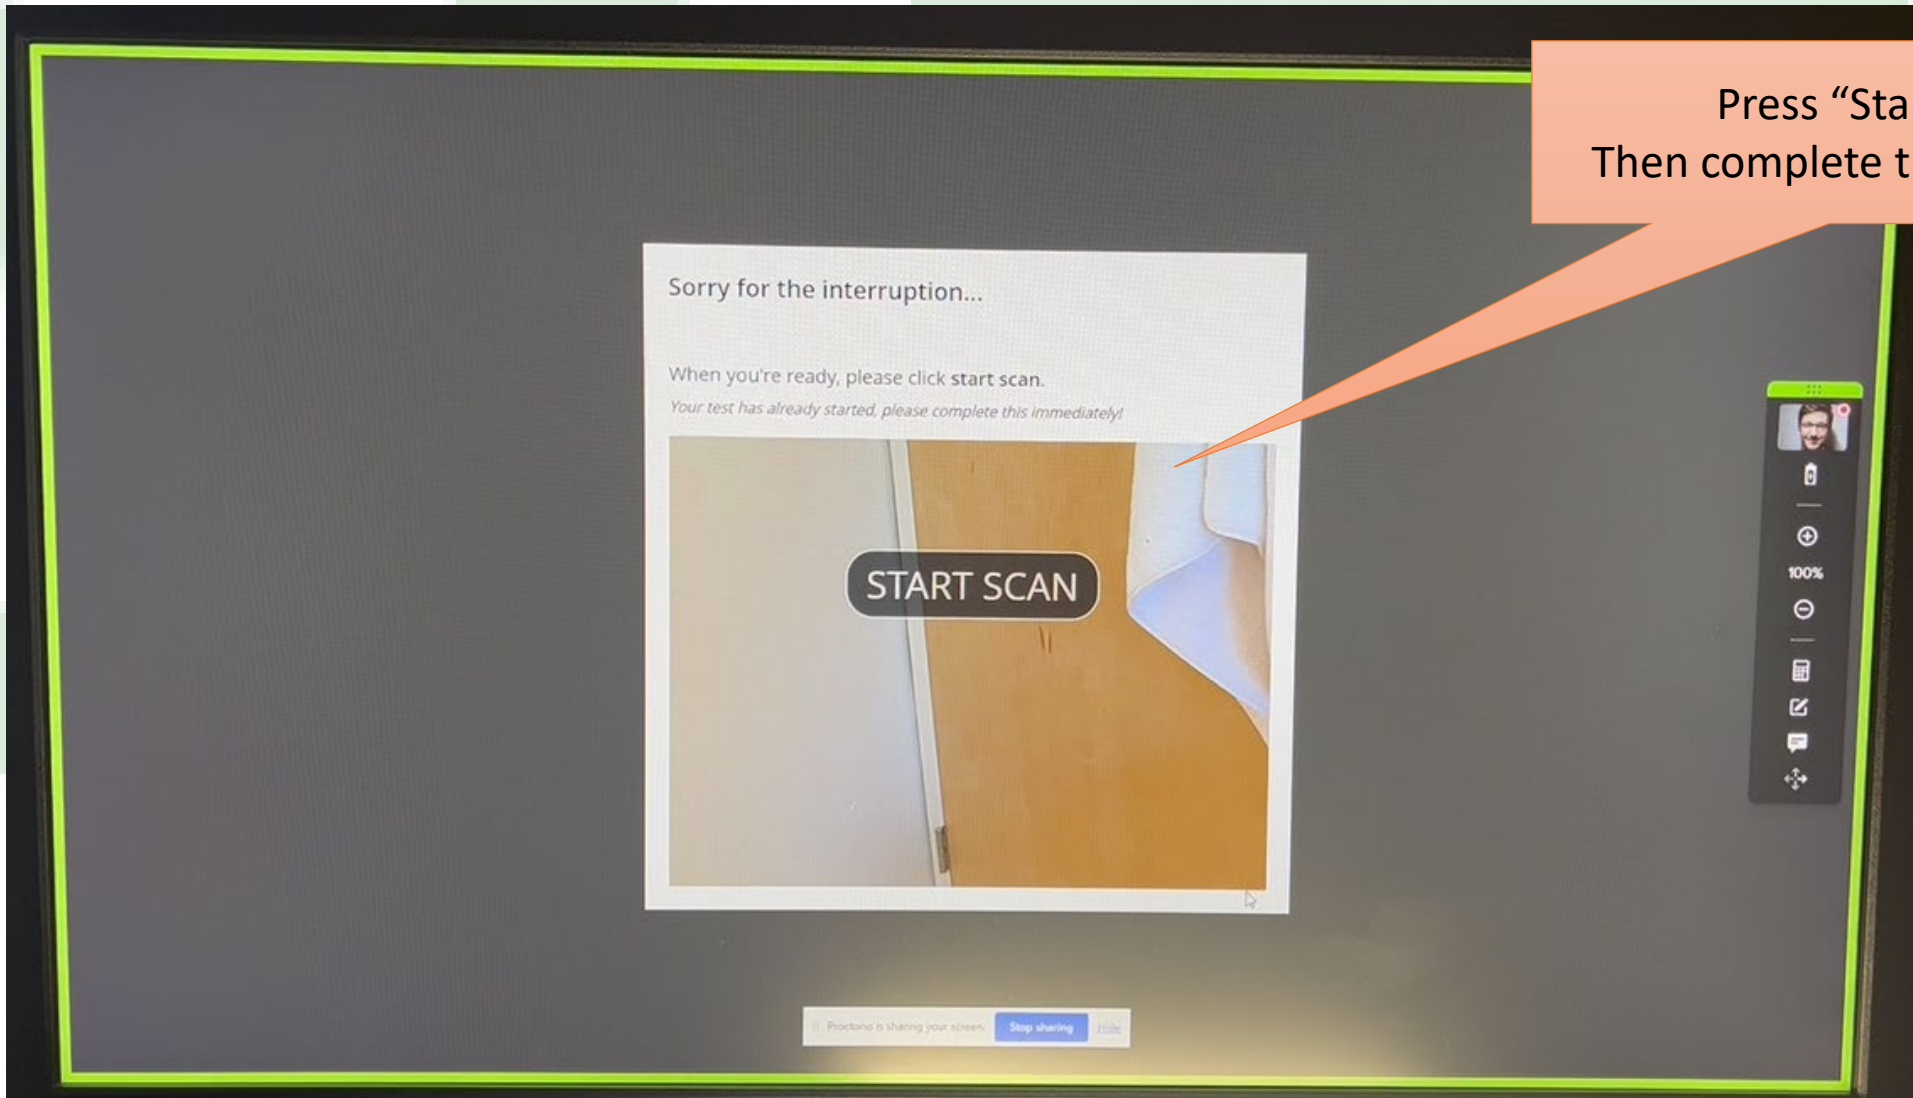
Press “Sta
Then complete t

Sorry for the interruption...

When you're ready, please click start scan.

Your test has already started, please complete this immediately!

START SCAN

100%

Proctorio is sharing your screen. Stop sharing Hide